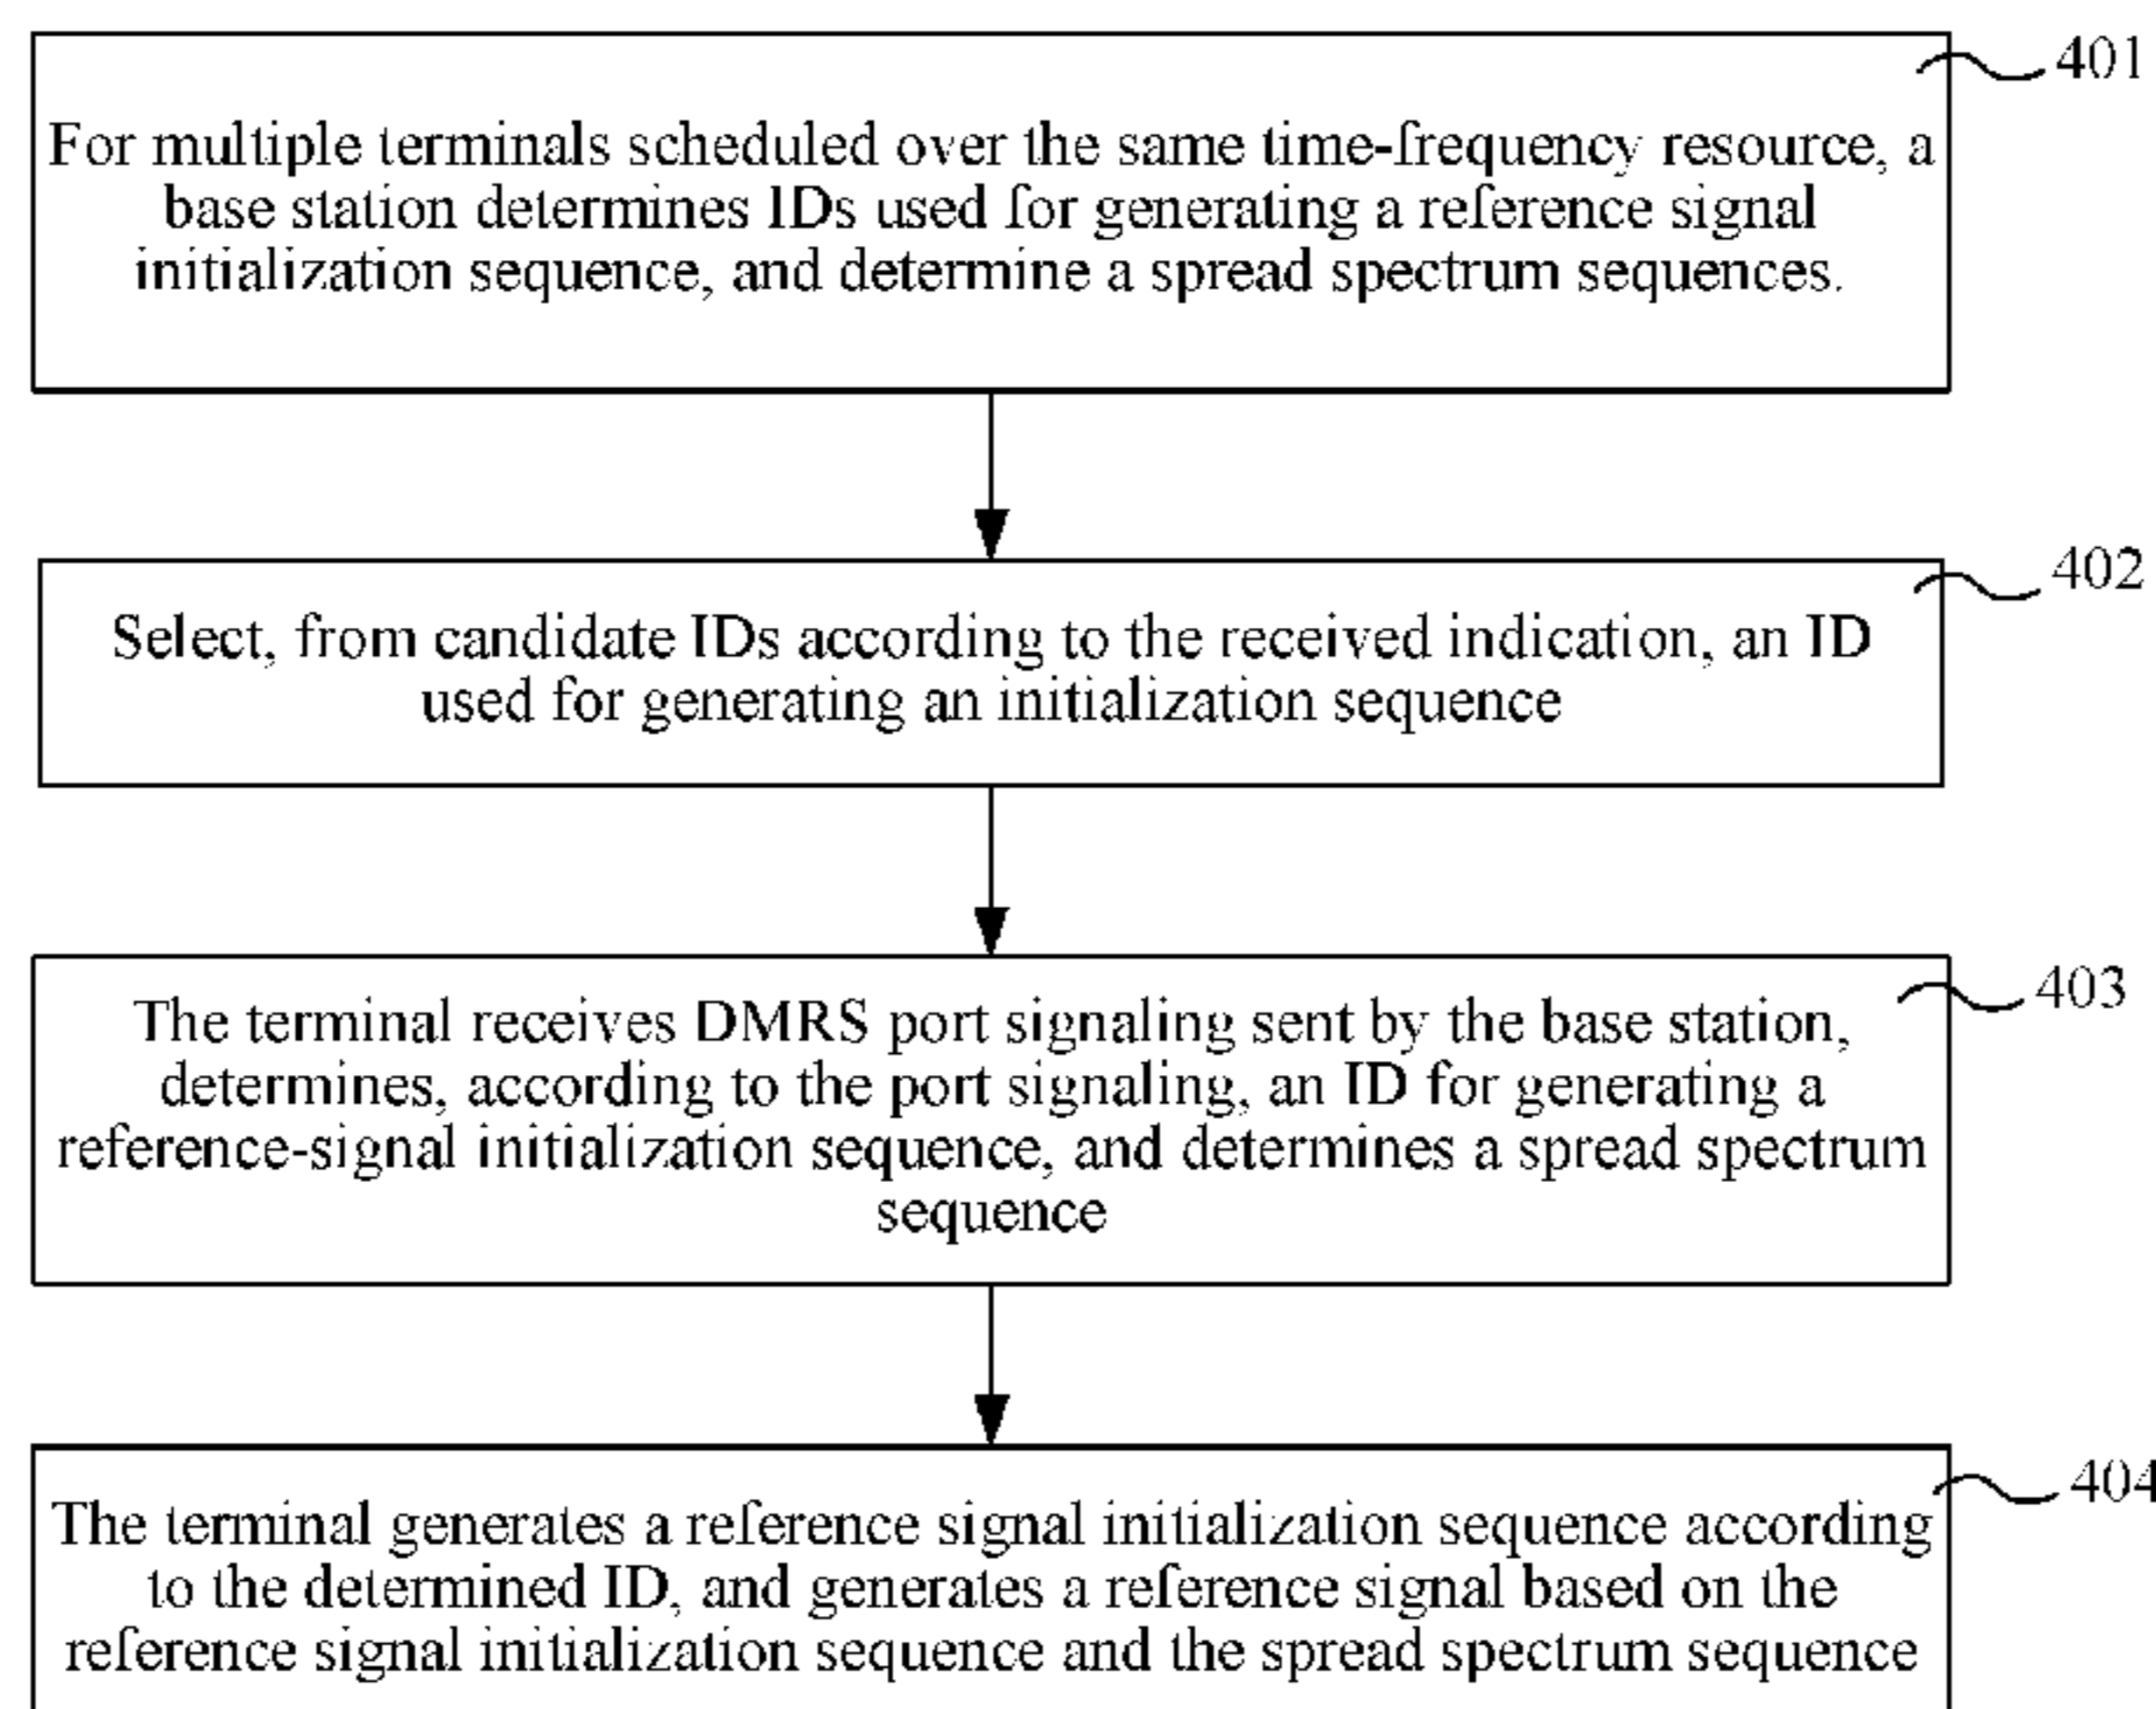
401

For multiple terminals scheduled over the same time-frequency resource, a base station determines IDs used for generating a reference signal initialization sequence, and determine a spread spectrum sequences.

402

Select, from candidate IDs according to the received indication, an ID used for generating an initialization sequence

403

The terminal receives DMRS port signaling sent by the base station, determines, according to the port signaling, an ID for generating a reference-signal initialization sequence, and determines a spread spectrum sequence

404

The terminal generates a reference signal initialization sequence according to the determined ID, and generates a reference signal based on the reference signal initialization sequence and the spread spectrum sequence